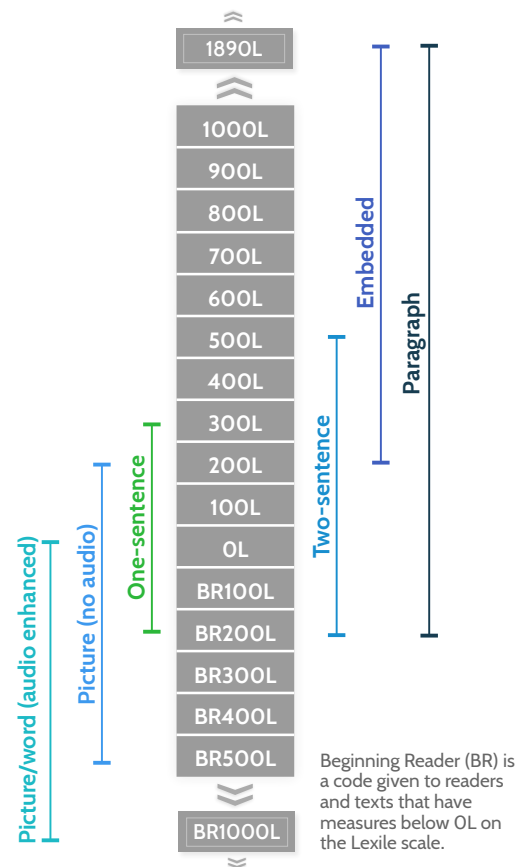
1890L

1000L

900L

800L

700L

600L

500L

400L

300L

200L

100L

0L

BR100L

BR200L

BR300L

BR400L

BR500L

BR1000L

Embedded

Paragraph

Two-sentence

One-sentence

Picture (no audio)

Picture/word (audio enhanced)

Beginning Reader (BR) is a code given to readers and texts that have measures below 0L on the Lexile scale.